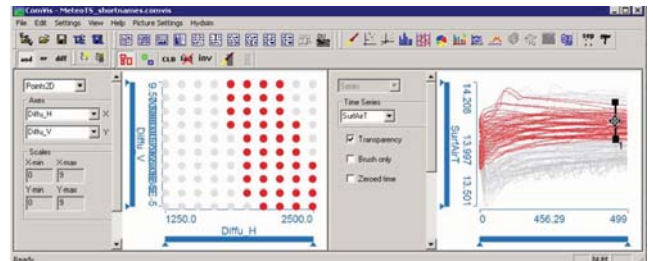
ComVis - MeteoTS_shortnames.comvis

File Edit Settings View Help Picture Settings Hydsim

and or diff

CLR inv

Points2D

Axes

Diffu_H X

Diffu_V Y

Scales

X-min X-max

0 9

Y-min Y-max

0 9

Diffu_V

1250.0 2500.0

Diffu_H

Series

Time Series

SurfAirT

Transparency

Brush only

Zeroed time

SurfAirT

14.208

13.997

13.501

0 456.29 499

Ready NUM